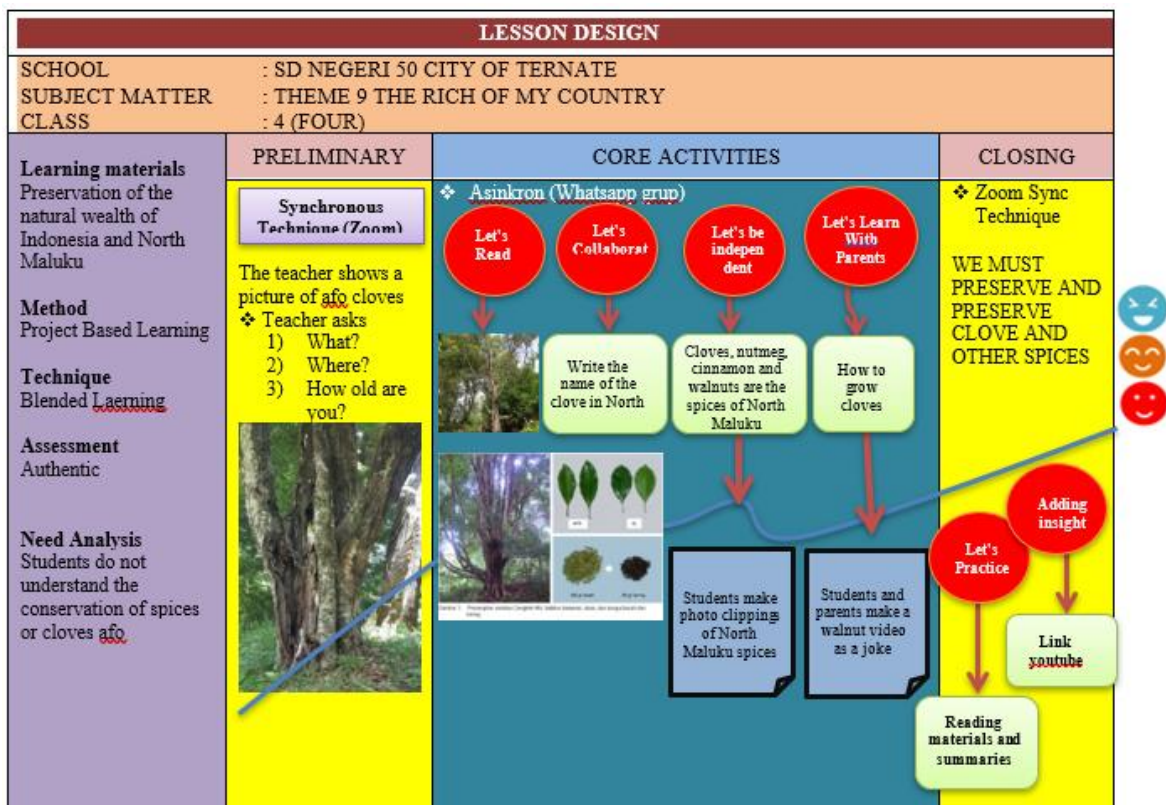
LESSON DESIGN

SCHOOL : SD NEGERI 50 CITY OF TERNATE
SUBJECT MATTER : THEME 9 THE RICH OF MY COUNTRY
CLASS : 4 (FOUR)

Learning materials
Preservation of the natural wealth of Indonesia and North Maluku

Method
Project Based Learning

Technique
Blended Laerning

Assessment
Authentic

Need Analysis
Students do not understand the conservation of spices or cloves afo

PRELIMINARY

Synchronous Technique (Zoom)

The teacher shows a picture of afo cloves
❖ Teacher asks
1) What?
2) Where?
3) How old are you?

CORE ACTIVITIES

❖ Asinkron (Whatsapp grup)

Let's Read

Let's Collaborat

Let's be indepen dent

Let's Learn With Parents

Write the name of the clove in North

Cloves, nutmeg, cinnamon and walnuts are the spices of North Maluku

How to grow cloves

Students make photo clippings of North Maluku spices

Students and parents make a walnut video as a joke

CLOSING

❖ Zoom Sync Technique

WE MUST PRESERVE AND PRESERVE CLOVE AND OTHER SPICES

Adding insight

Let's Practice

Link youtube

Reading materials and summaries